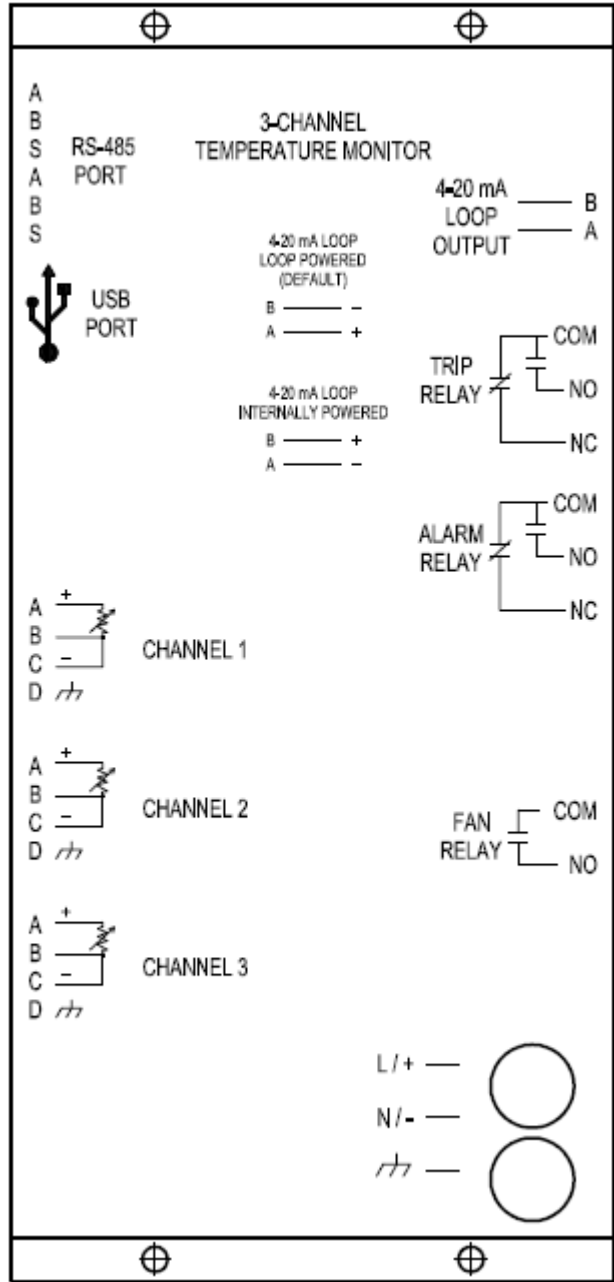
A
B
S
A
B
S

RS-485
PORT

3-CHANNEL
TEMPERATURE MONITOR

4-20 mA
LOOP
OUTPUT

B
A

USB
PORT

4-20 mA LOOP
LOOP POWERED
(DEFAULT)

B —— −
A —— +

4-20 mA LOOP
INTERNALLY POWERED

B —— +
A —— −

TRIP
RELAY

COM
NO
NC

ALARM
RELAY

COM
NO
NC

A +
B
C −
D

CHANNEL 1

A +
B
C −
D

CHANNEL 2

FAN
RELAY

COM
NO

A +
B
C −
D

CHANNEL 3

L / +
N / -